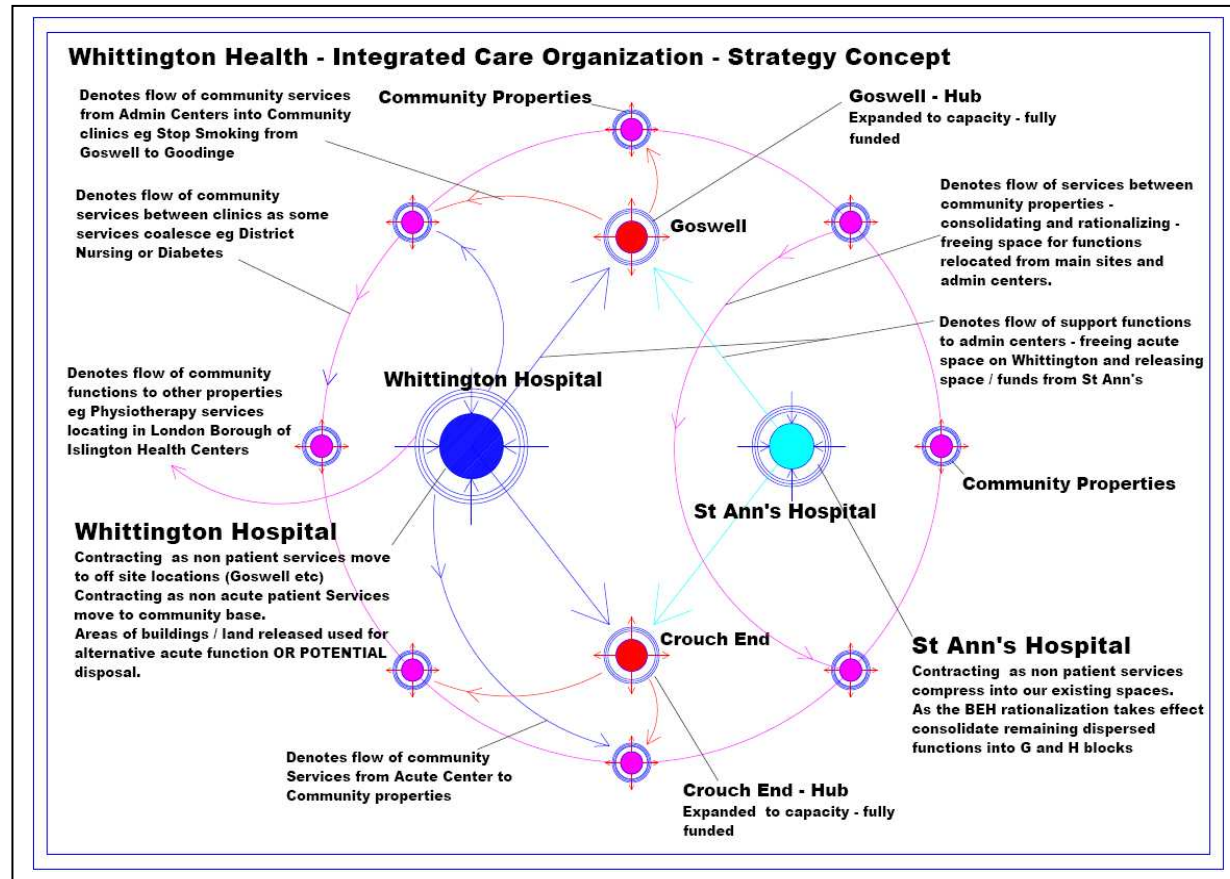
Whittington Health - Integrated Care Organization - Strategy Concept

Denotes flow of community services from Admin Centers into Community clinics eg Stop Smoking from Goswell to Goodinge

Community Properties

Goswell - Hub
Expanded to capacity - fully funded

Denotes flow of community services between clinics as some services coalesce eg District Nursing or Diabetes

Goswell

Denotes flow of services between community properties - consolidating and rationalizing - freeing space for functions relocated from main sites and admin centers.

Denotes flow of support functions to admin centers - freeing acute space on Whittington and releasing space / funds from St Ann's

Denotes flow of community functions to other properties eg Physiotherapy services locating in London Borough of Islington Health Centers

Whittington Hospital

Community Properties

St Ann's Hospital

Whittington Hospital
Contracting as non patient services move to off site locations (Goswell etc)
Contracting as non acute patient Services move to community base.
Areas of buildings / land released used for alternative acute function OR POTENTIAL disposal.

Crouch End

St Ann's Hospital
Contracting as non patient services compress into our existing spaces.
As the BEH rationalization takes effect consolidate remaining dispersed functions into G and H blocks

Denotes flow of community Services from Acute Center to Community properties

Crouch End - Hub
Expanded to capacity - fully funded